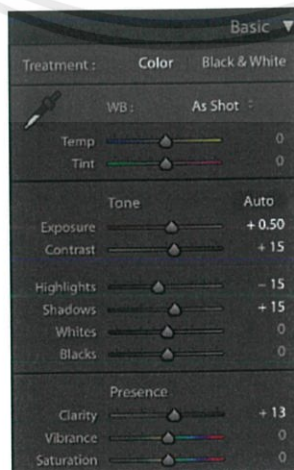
Basic

Treatment : Color Black & White

WB : As Shot

Temp 0

Tint 0

Tone Auto

Exposure + 0.50

Contrast + 15

Highlights − 15

Shadows + 15

Whites 0

Blacks 0

Presence

Clarity + 13

Vibrance 0

Saturation 0